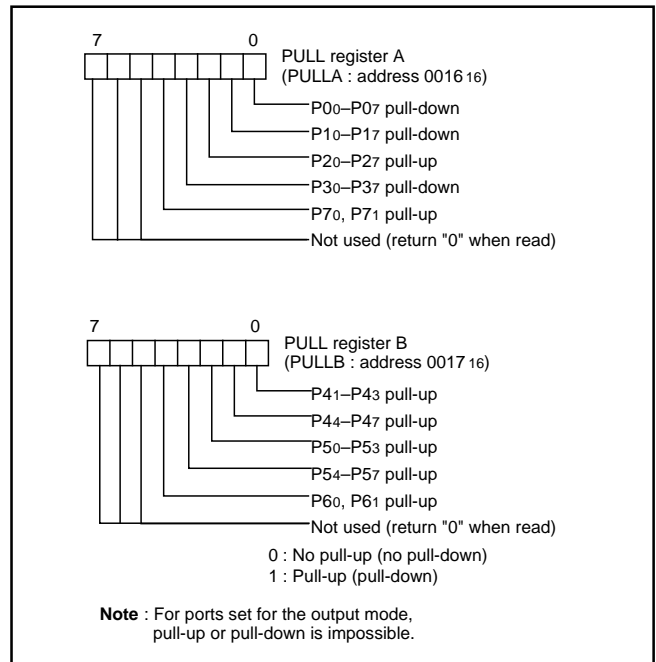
7 0
PULL register A
(PULLA : address $0016_{16}$)

$P0_0$–$P0_7$ pull-down
$P1_0$–$P1_7$ pull-down
$P2_0$–$P2_7$ pull-up
$P3_0$–$P3_7$ pull-down
$P7_0$, $P7_1$ pull-up
Not used (return "0" when read)

7 0
PULL register B
(PULLB : address $0017_{16}$)

$P4_1$–$P4_3$ pull-up
$P4_4$–$P4_7$ pull-up
$P5_0$–$P5_3$ pull-up
$P5_4$–$P5_7$ pull-up
$P6_0$, $P6_1$ pull-up
Not used (return "0" when read)

0 : No pull-up (no pull-down)
1 : Pull-up (pull-down)

**Note** : For ports set for the output mode, pull-up or pull-down is impossible.